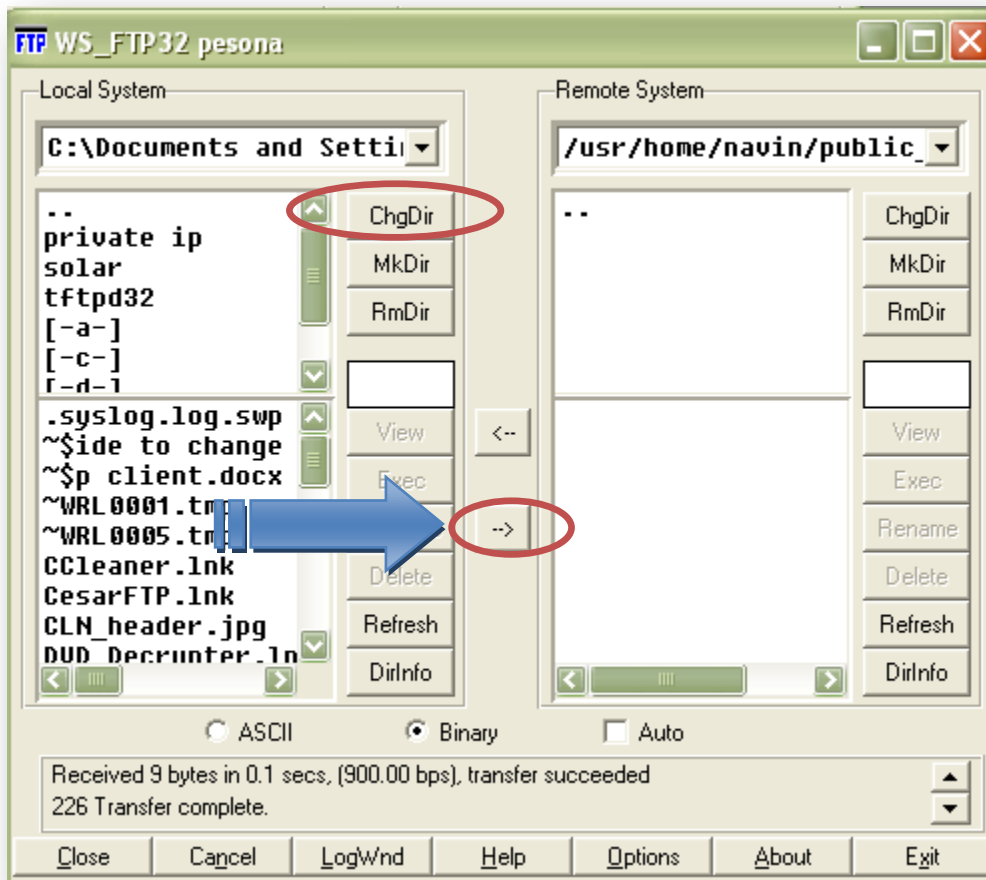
FTP WS_FTP32 pesona

Local System

C:\Documents and Setti

..
private ip
solar
tftpd32
[-a-]
[-c-]
[-d-]

ChgDir
MkDir
RmDir

.syslog.log.swp
~$ide to change
~$p client.docx
~WRL0001.tm
~WRL0005.tm
CCleaner.lnk
CesarFTP.lnk
CLN_header.jpg
DVD_Decrypter.ln

View
Exec
Delete
Refresh
DirInfo

<--
-->

Remote System

/usr/home/navin/public_

..

ChgDir
MkDir
RmDir

View
Exec
Rename
Delete
Refresh
DirInfo

ASCII
Binary
Auto

Received 9 bytes in 0.1 secs, (900.00 bps), transfer succeeded
226 Transfer complete.

Close
Cancel
LogWnd
Help
Options
About
Exit